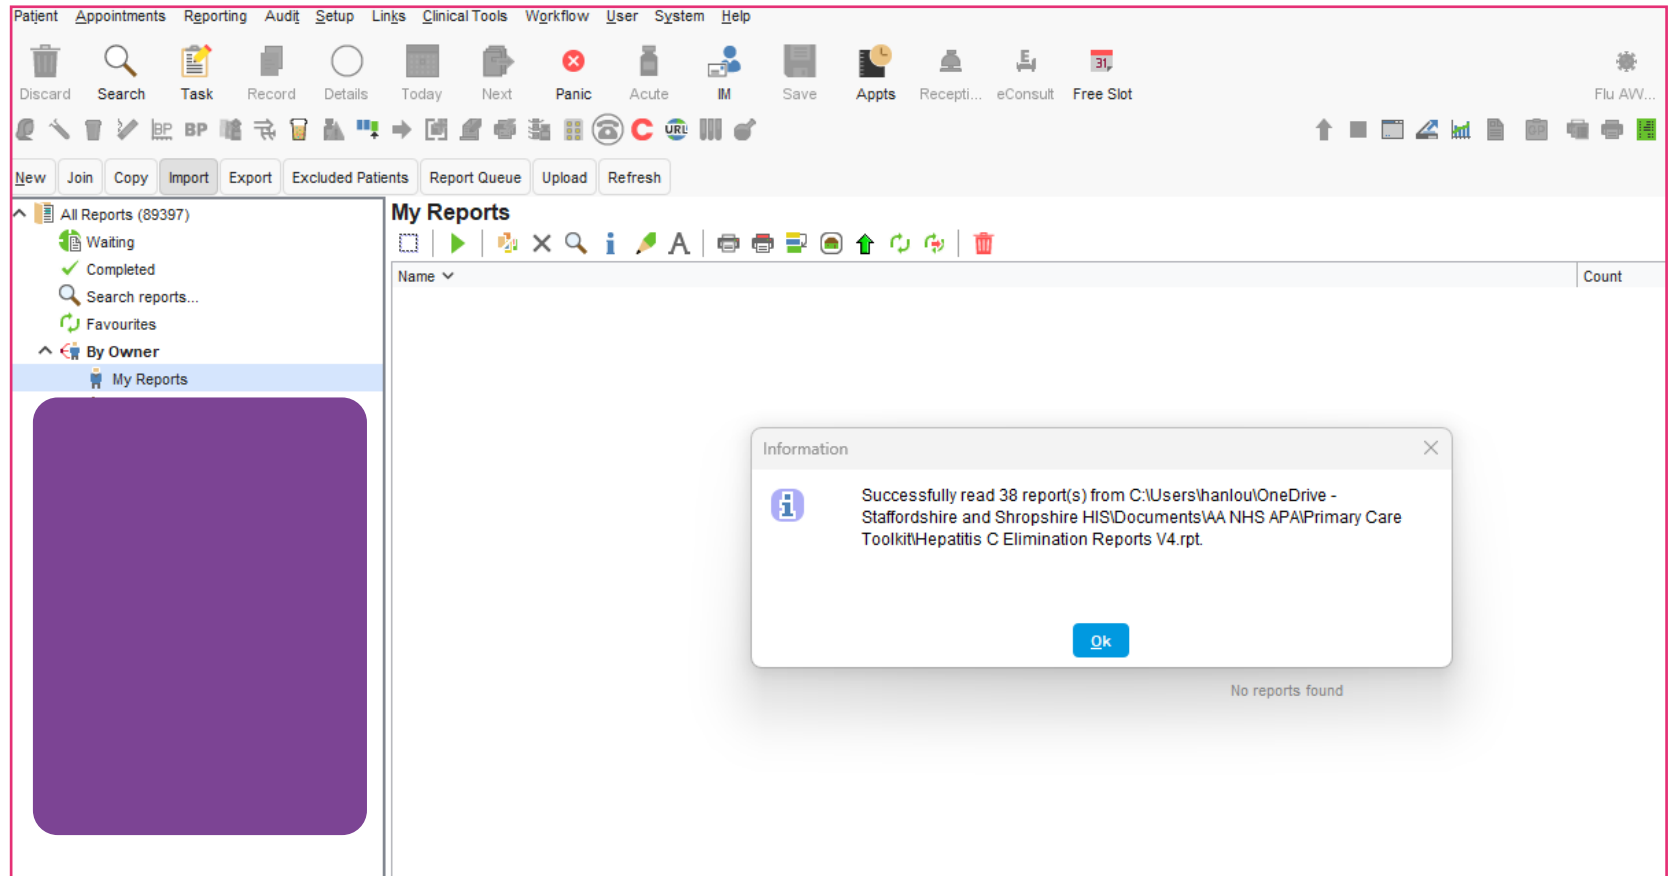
Patient Appointments Reporting Audit Setup Links Clinical Tools Workflow User System Help

Discard Search Task Record Details Today Next Panic Acute IM Save Appts Recepti... eConsult Free Slot Flu AW...

BP BP

New Join Copy Import Export Excluded Patients Report Queue Upload Refresh

All Reports (89397)
Waiting
Completed
Search reports...
Favourites
By Owner
My Reports

My Reports

| Name | Count |
|---|---|

Information

Successfully read 38 report(s) from C:\Users\hanlou\OneDrive - Staffordshire and Shropshire HIS\Documents\AA NHS APA\Primary Care Toolkit\Hepatitis C Elimination Reports V4.rpt.

Ok

No reports found